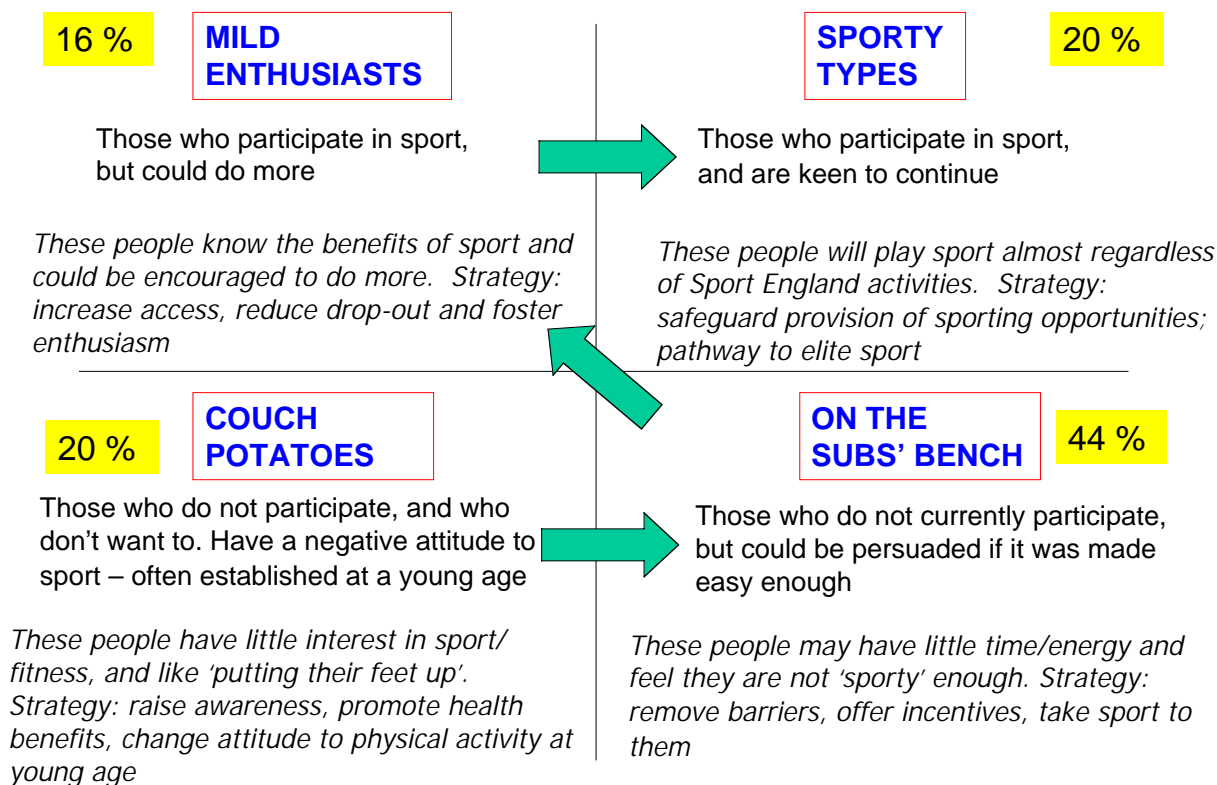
16 %

MILD ENTHUSIASTS

Those who participate in sport, but could do more

These people know the benefits of sport and could be encouraged to do more. Strategy: increase access, reduce drop-out and foster enthusiasm

SPORTY TYPES

20 %

Those who participate in sport, and are keen to continue

These people will play sport almost regardless of Sport England activities. Strategy: safeguard provision of sporting opportunities; pathway to elite sport

20 %

COUCH POTATOES

Those who do not participate, and who don't want to. Have a negative attitude to sport – often established at a young age

These people have little interest in sport/ fitness, and like 'putting their feet up'. Strategy: raise awareness, promote health benefits, change attitude to physical activity at young age

ON THE SUBS' BENCH

44 %

Those who do not currently participate, but could be persuaded if it was made easy enough

These people may have little time/energy and feel they are not 'sporty' enough. Strategy: remove barriers, offer incentives, take sport to them